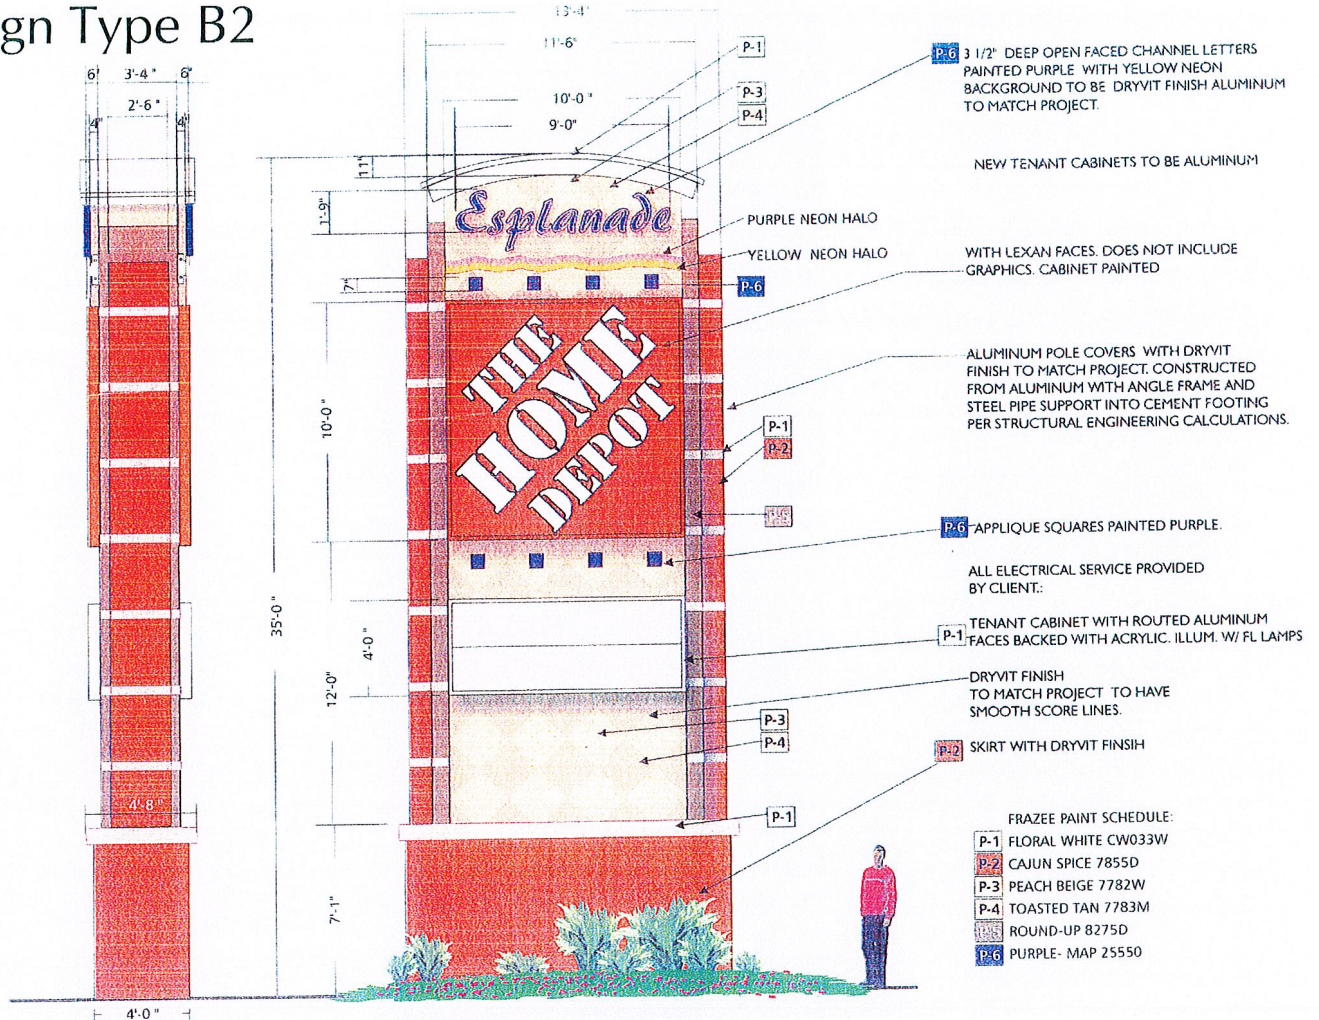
gn Type B2

6" 3'-4" 6"
2'-6"
4" 4"
4'-8"
4'-0"

13'-4"
11'-6"
10'-0"
9'-0"
11"
1'-9"
7"
10'-0"
35'-0"
4'-0"
12'-0"
7'-1"

Esplanade

THE HOME DEPOT

P-1
P-3
P-4
PURPLE NEON HALO
YELLOW NEON HALO
P-6
P-1
P-2
P-5
P-3
P-4
P-1

P-6 3 1/2" DEEP OPEN FACED CHANNEL LETTERS PAINTED PURPLE WITH YELLOW NEON BACKGROUND TO BE DRYVIT FINISH ALUMINUM TO MATCH PROJECT.

NEW TENANT CABINETS TO BE ALUMINUM

WITH LEXAN FACES. DOES NOT INCLUDE GRAPHICS. CABINET PAINTED

ALUMINUM POLE COVERS WITH DRYVIT FINISH TO MATCH PROJECT. CONSTRUCTED FROM ALUMINUM WITH ANGLE FRAME AND STEEL PIPE SUPPORT INTO CEMENT FOOTING PER STRUCTURAL ENGINEERING CALCULATIONS.

P-6 APPLIQUE SQUARES PAINTED PURPLE.

ALL ELECTRICAL SERVICE PROVIDED BY CLIENT.:

P-1 TENANT CABINET WITH ROUTED ALUMINUM FACES BACKED WITH ACRYLIC. ILLUM. W/ FL LAMPS

DRYVIT FINISH TO MATCH PROJECT TO HAVE SMOOTH SCORE LINES.

P-2 SKIRT WITH DRYVIT FINSIH

FRAZEE PAINT SCHEDULE:
P-1 FLORAL WHITE CW033W
P-2 CAJUN SPICE 7855D
P-3 PEACH BEIGE 7782W
P-4 TOASTED TAN 7783M
P-5 ROUND-UP 8275D
P-6 PURPLE- MAP 25550